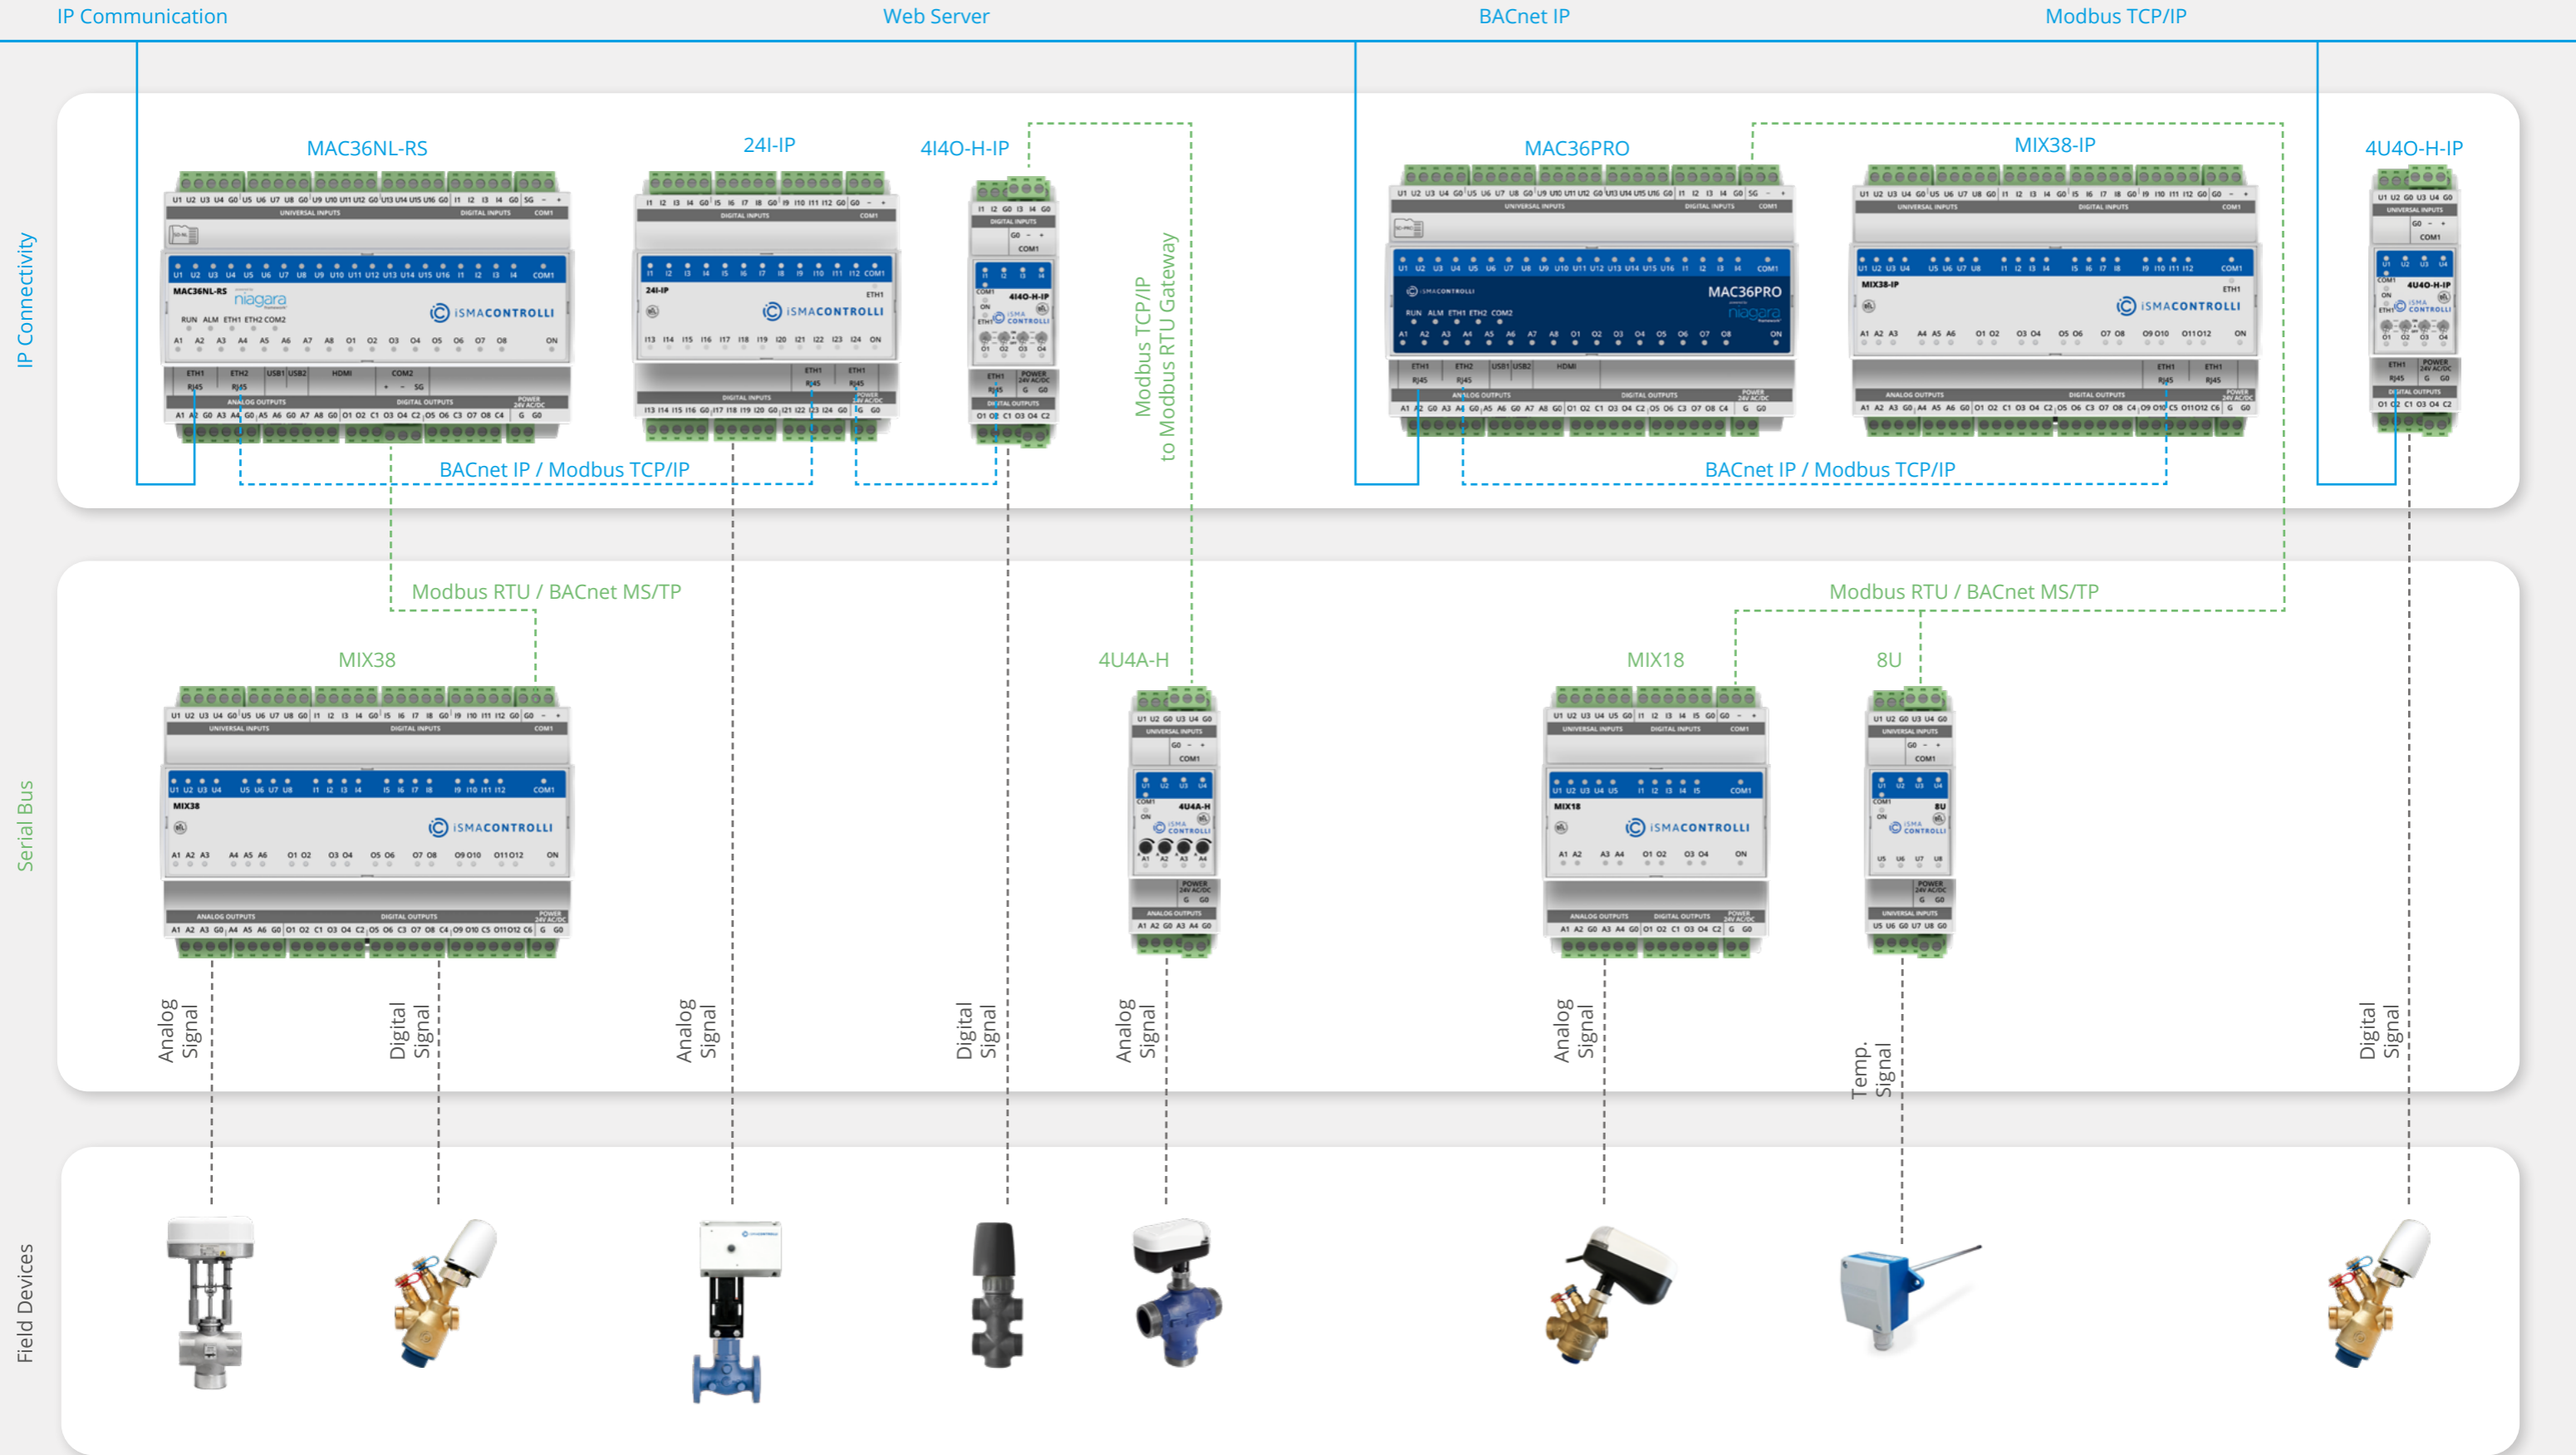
IP Communication
Web Server
BACnet IP
Modbus TCP/IP

IP Connectivity

MAC36NL-RS
24I-IP
4I4O-H-IP
Modbus TCP/IP to Modbus RTU Gateway
MAC36PRO
MIX38-IP
4U4O-H-IP

BACnet IP / Modbus TCP/IP
BACnet IP / Modbus TCP/IP

Serial Bus

Modbus RTU / BACnet MS/TP
Modbus RTU / BACnet MS/TP

MIX38
4U4A-H
MIX18
8U

Analog Signal
Digital Signal
Analog Signal
Digital Signal
Analog Signal
Analog Signal
Temp. Signal
Digital Signal

Field Devices